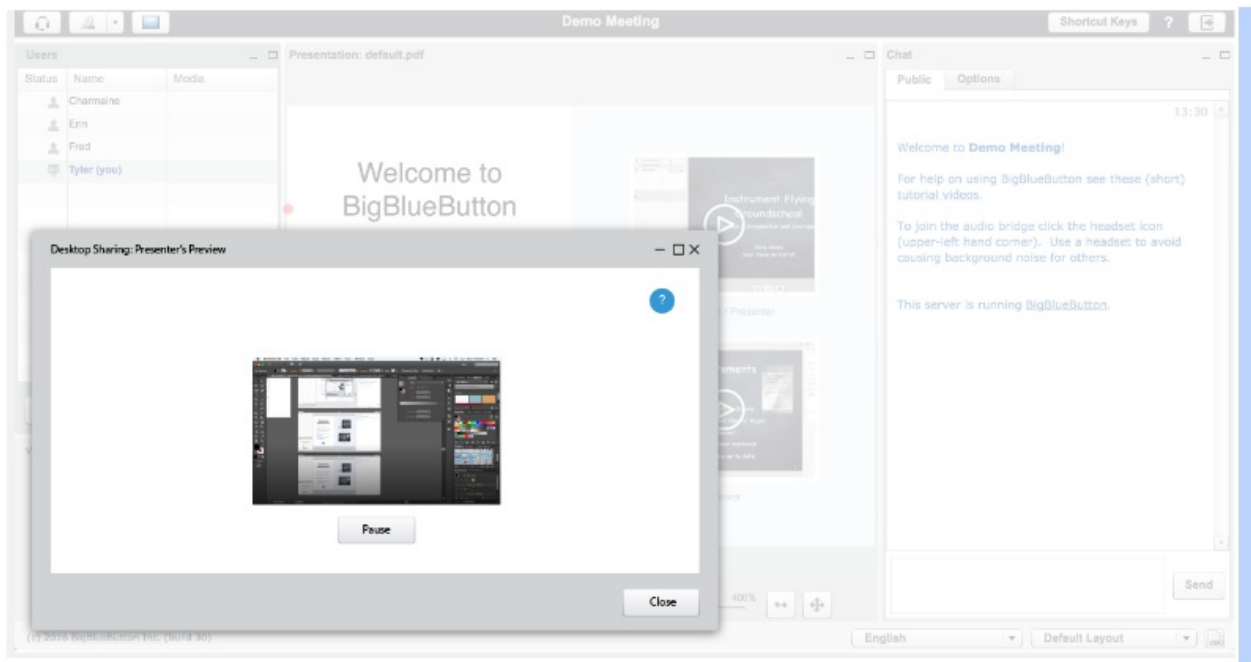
Demo Meeting

Shortcut Keys ?

Users

| Status | Name | Mode |
|---|---|---|
| | Charmaine | |
| | Erin | |
| | Fred | |
| | Tyler (you) | |

Presentation: default.pdf

Welcome to BigBlueButton

Instrument Flying Groundschool

Presenter

Chat

Public Options

13:30

Welcome to Demo Meeting!

For help on using BigBlueButton see these (short) tutorial videos.

To join the audio bridge click the headset icon (upper-left hand corner). Use a headset to avoid causing background noise for others.

This server is running BigBlueButton.

Desktop Sharing: Presenter's Preview

?

Pause

Close

400%

Send

(c) 2015 BigBlueButton Inc. (build 30)

English

Default Layout